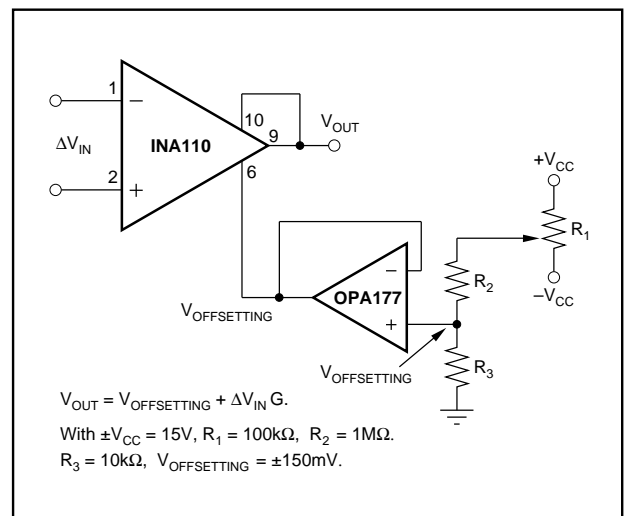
1

$-$

$\Delta V_{IN}$

2

$+$

INA110

10

9

6

$V_{OUT}$

$+V_{CC}$

$R_1$

$-V_{CC}$

$-$

$R_2$

OPA177

$+$

$V_{OFFSETTING}$

$V_{OFFSETTING}$

$R_3$

$V_{OUT} = V_{OFFSETTING} + \Delta V_{IN}$ G.

With $\pm V_{CC}$ = 15V, $R_1$ = 100kΩ, $R_2$ = 1MΩ.

$R_3$ = 10kΩ, $V_{OFFSETTING}$ = ±150mV.